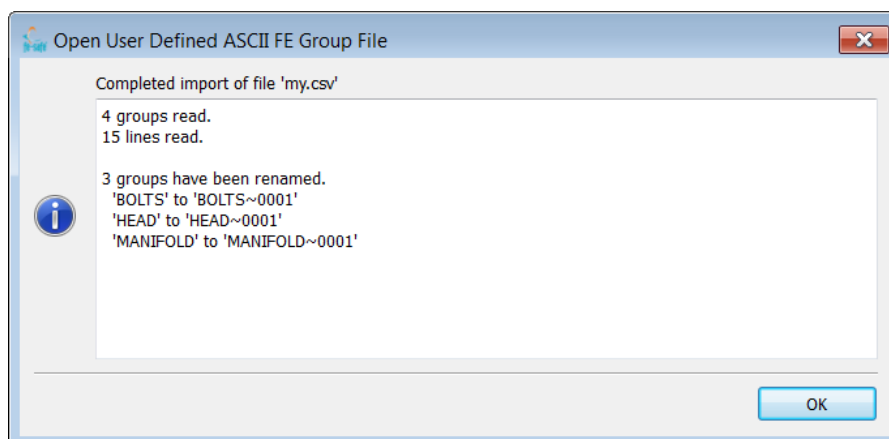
Open User Defined ASCII FE Group File

Completed import of file 'my.csv'

4 groups read.
15 lines read.

3 groups have been renamed.
'BOLTS' to 'BOLTS~0001'
'HEAD' to 'HEAD~0001'
'MANIFOLD' to 'MANIFOLD~0001'

OK